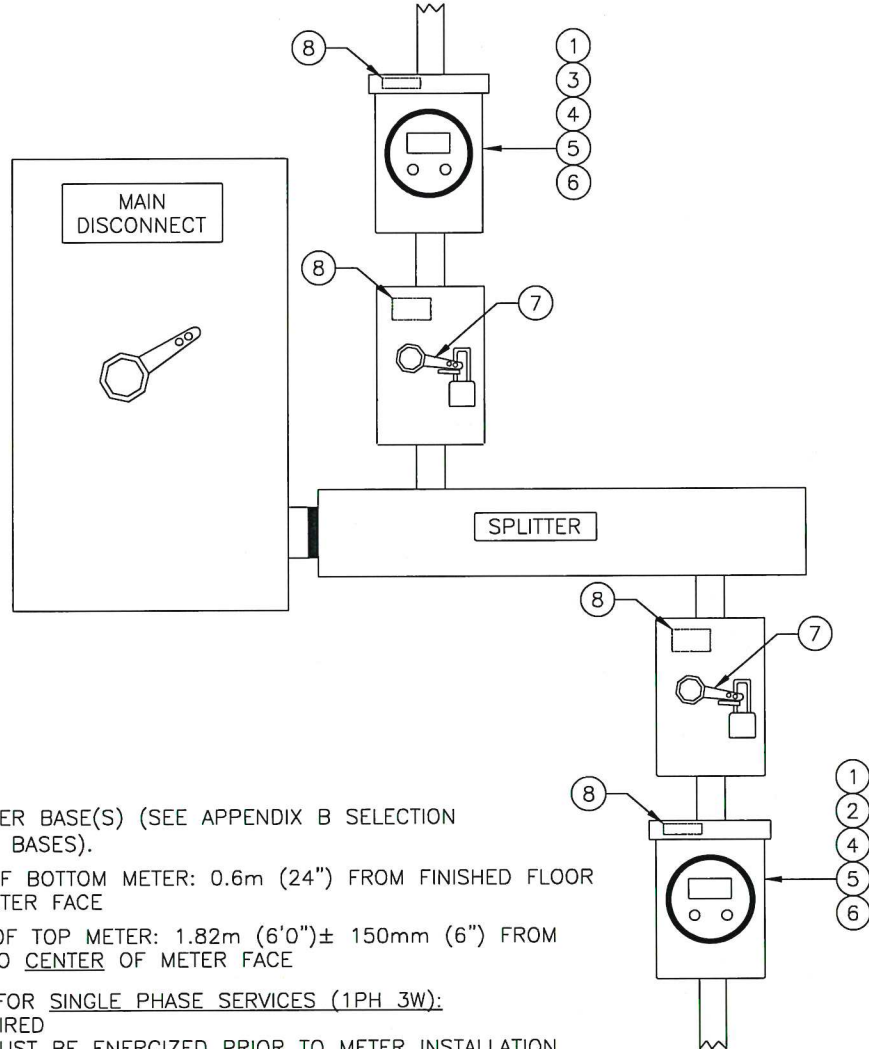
8

1
3
4
5
6

MAIN DISCONNECT

8

7

SPLITTER

8

7

8

1
2
4
5
6

ER BASE(S) (SEE APPENDIX B SELECTION BASES).

F BOTTOM METER: 0.6m (24") FROM FINISHED FLOOR TER FACE

OF TOP METER: 1.82m (6'0")± 150mm (6") FROM O CENTER OF METER FACE

FOR SINGLE PHASE SERVICES (1PH 3W): IRED

UST BE ENERGIZED PRIOR TO METER INSTALLATION